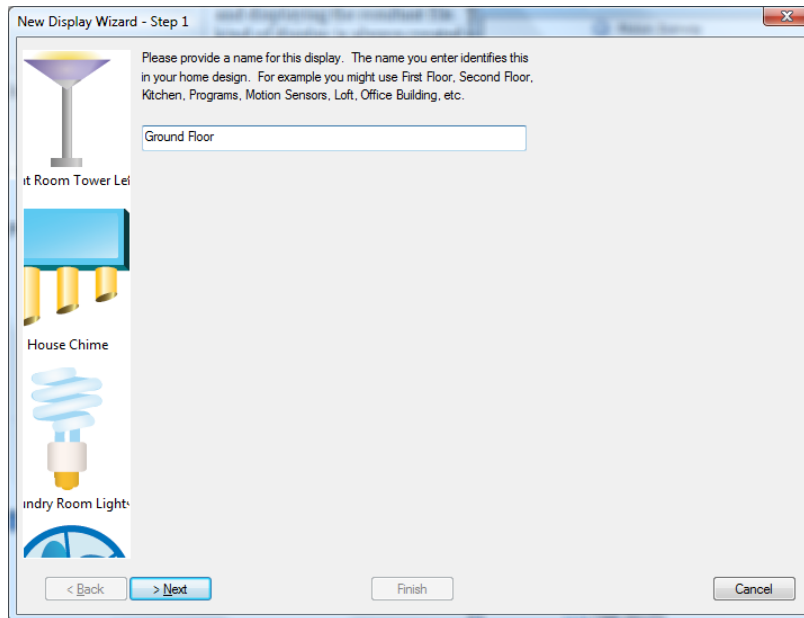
New Display Wizard - Step 1

Please provide a name for this display. The name you enter identifies this in your home design. For example you might use First Floor, Second Floor, Kitchen, Programs, Motion Sensors, Loft, Office Building, etc.

Ground Floor

t Room Tower Lef

House Chime

ındry Room Light

< Back

> Next

Finish

Cancel